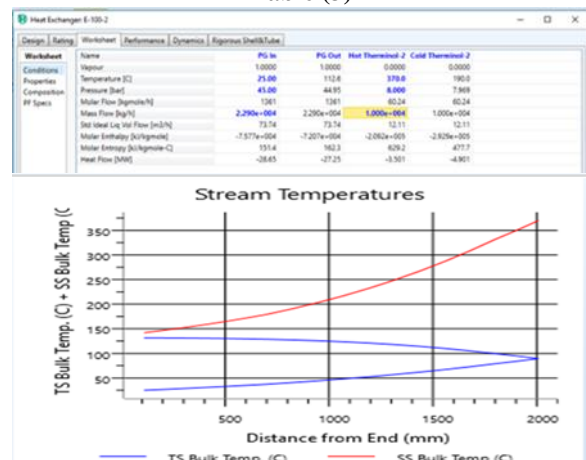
Heat Exchanger: E-100-2

Design | Rating | Worksheet | Performance | Dynamics | Rigorous Shell&Tube

Worksheet
Conditions
Properties
Composition
PF Specs

| Name | PG In | PG Out | Hot Therminol-2 | Cold Therminol-2 |
|---|---|---|---|---|
| Vapour | 1.0000 | 1.0000 | 0.0000 | 0.0000 |
| Temperature [C] | 25.00 | 112.6 | 370.0 | 190.0 |
| Pressure [bar] | 45.00 | 44.95 | 8.000 | 7.969 |
| Molar Flow [kgmole/h] | 1361 | 1361 | 60.24 | 60.24 |
| Mass Flow [kg/h] | 2.290e+004 | 2.290e+004 | 1.000e+004 | 1.000e+004 |
| Std Ideal Liq Vol Flow [m3/h] | 73.74 | 73.74 | 12.11 | 12.11 |
| Molar Enthalpy [kJ/kgmole] | -7.577e+004 | -7.207e+004 | -2.092e+005 | -2.929e+005 |
| Molar Entropy [kJ/kgmole-C] | 151.4 | 162.3 | 629.2 | 477.7 |
| Heat Flow [MW] | -28.65 | -27.25 | -3.501 | -4.901 |

Stream Temperatures

TS Bulk Temp. (C) + SS Bulk Temp (C

350
300
250
200
150
100
50

500 1000 1500 2000

Distance from End (mm)

TS Bulk Temp. (C) SS Bulk Temp (C)